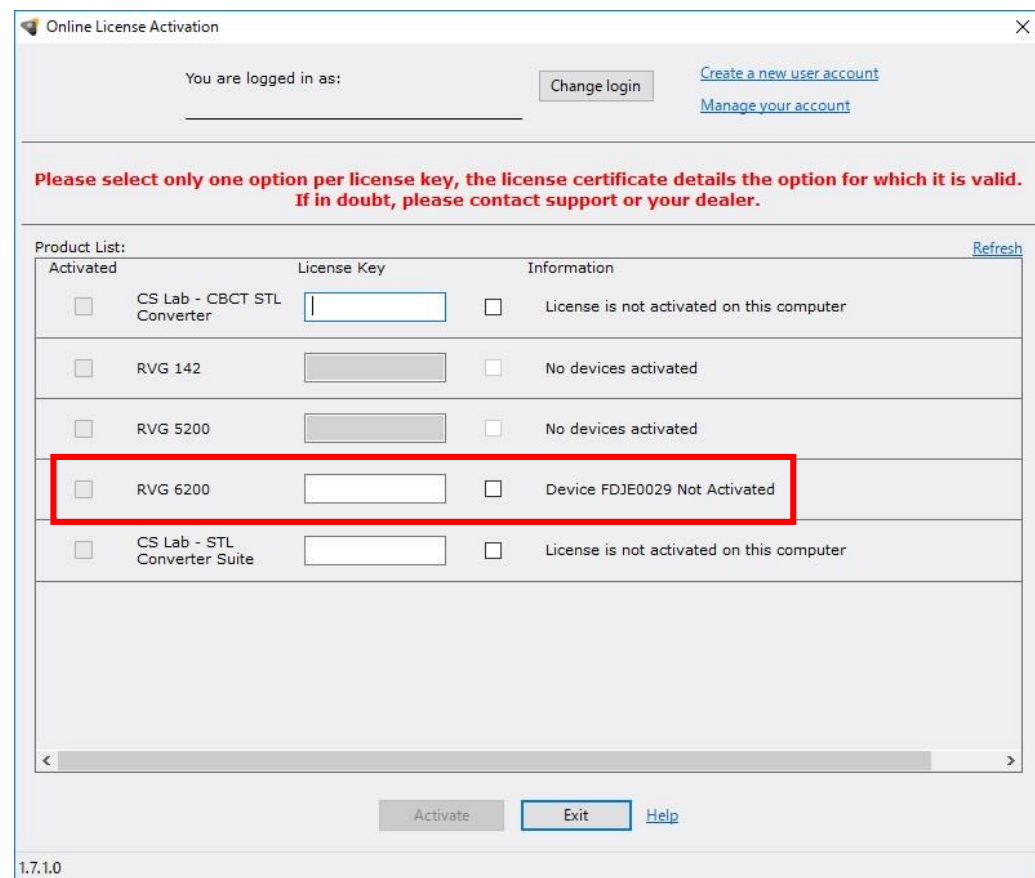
Online License Activation

You are logged in as:

Change login

Create a new user account

Manage your account

Please select only one option per license key, the license certificate details the option for which it is valid. If in doubt, please contact support or your dealer.

Product List:

Refresh

| Activated | | License Key | | Information |
|---|---|---|---|---|
| | CS Lab - CBCT STL Converter | | | License is not activated on this computer |
| | RVG 142 | | | No devices activated |
| | RVG 5200 | | | No devices activated |
| | RVG 6200 | | | Device FDJE0029 Not Activated |
| | CS Lab - STL Converter Suite | | | License is not activated on this computer |

Activate

Exit

Help

1.7.1.0